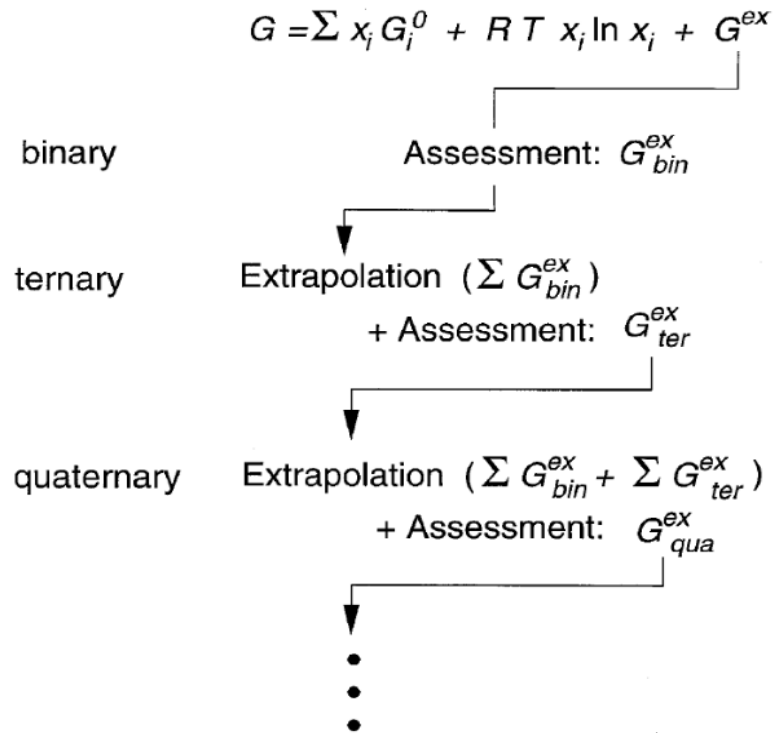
$G = \sum x_i G_i^0 + R\,T\, x_i \ln x_i + G^{ex}$

binary

Assessment: $G_{bin}^{ex}$

ternary

Extrapolation $(\sum G_{bin}^{ex})$

+ Assessment: $G_{ter}^{ex}$

quaternary

Extrapolation $(\sum G_{bin}^{ex} + \sum G_{ter}^{ex})$

+ Assessment: $G_{qua}^{ex}$